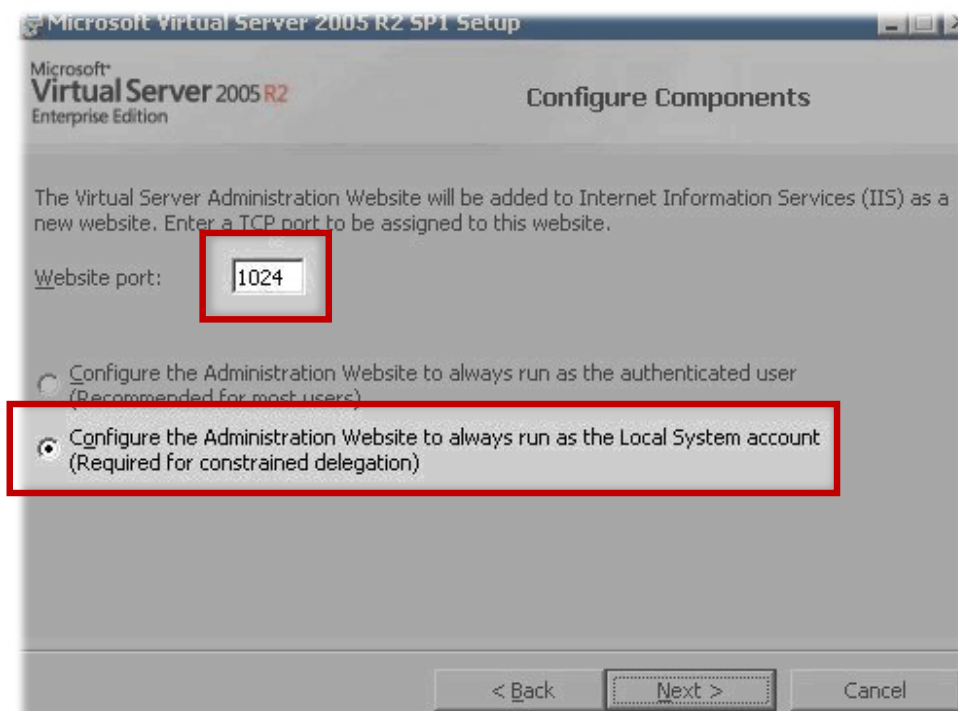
Microsoft Virtual Server 2005 R2 SP1 Setup

Microsoft®
Virtual Server 2005 R2
Enterprise Edition

Configure Components

The Virtual Server Administration Website will be added to Internet Information Services (IIS) as a new website. Enter a TCP port to be assigned to this website.

Website port: 1024

Configure the Administration Website to always run as the authenticated user (Recommended for most users)

Configure the Administration Website to always run as the Local System account (Required for constrained delegation)

< Back Next > Cancel